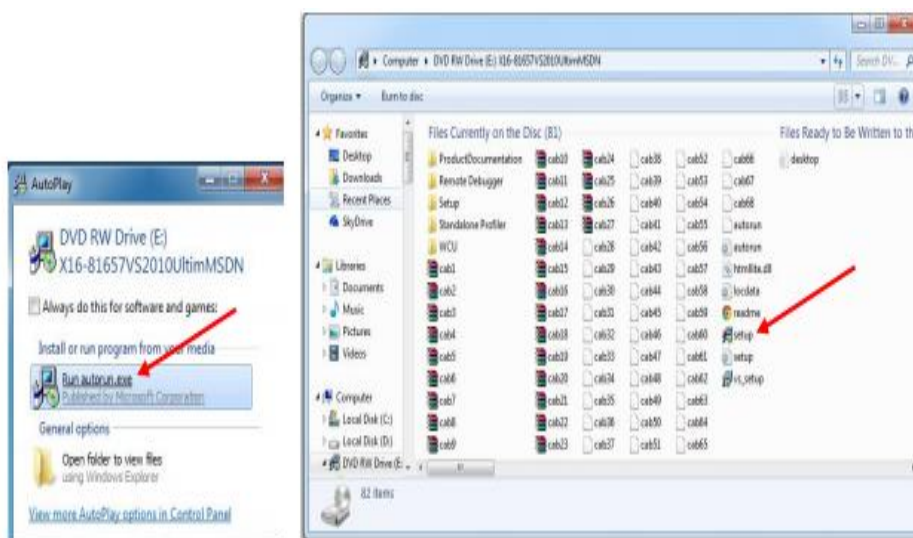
AutoPlay

DVD RW Drive (E:)
X16-81657VS2010UltimMSDN

Always do this for software and games:

Install or run program from your media

Run autorun.exe
Published by Microsoft Corporation

General options

Open folder to view files
using Windows Explorer

View more AutoPlay options in Control Panel

Computer ▸ DVD RW Drive (E:) X16-81657VS2010UltimMSDN ▸

Search DV...

Organize ▾ Burn to disc

Favorites
Desktop
Downloads
Recent Places
SkyDrive

Libraries
Documents
Music
Pictures
Videos

Computer
Local Disk (C:)
Local Disk (D:)
DVD RW Drive (E:...

Files Currently on the Disc (81)

ProductDocumentation
Remote Debugger
Setup
Standalone Profiler
WCU
cab1
cab2
cab3
cab4
cab5
cab6
cab7
cab8
cab9
cab10
cab11
cab12
cab13
cab14
cab15
cab16
cab17
cab18
cab19
cab20
cab21
cab22
cab23
cab24
cab25
cab26
cab27
cab28
cab29
cab30
cab31
cab32
cab33
cab34
cab35
cab36
cab37
cab38
cab39
cab40
cab41
cab42
cab43
cab44
cab45
cab46
cab47
cab48
cab49
cab50
cab51
cab52
cab53
cab54
cab55
cab56
cab57
cab58
cab59
cab60
cab61
cab62
cab63
cab64
cab65
cab66
cab67
cab68
autorun
autorun
htmllite.dll
locdata
readme
setup
setup
vs_setup

Files Ready to Be Written to th...

desktop

82 items